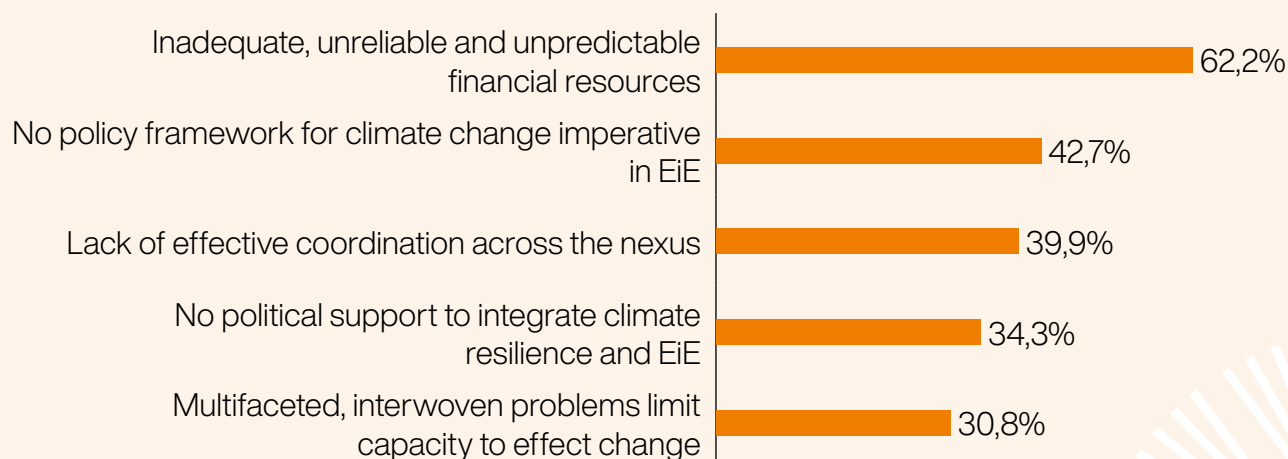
Inadequate, unreliable and unpredictable financial resources

62,2%

No policy framework for climate change imperative in EiE

42,7%

Lack of effective coordination across the nexus

39,9%

No political support to integrate climate resilience and EiE

34,3%

Multifaceted, interwoven problems limit capacity to effect change

30,8%